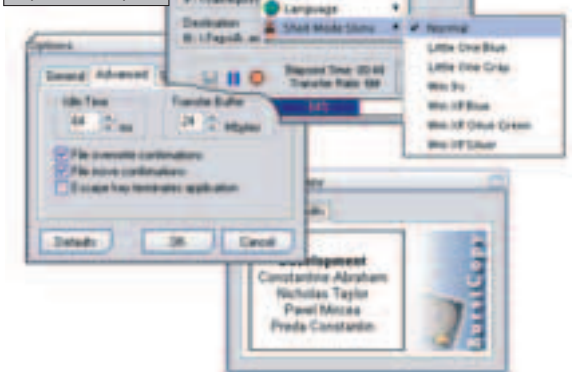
Language
Destination
Skin Mode Skins
Normal
Little One Blue
Little One Gray
Win 9x
Win XP Blue
Win XP Olive Green
Win XP Silver
Options
General
Advanced
Idle Time
64
ms
Transfer Buffer
24
Kbytes
File overwrite confirmations
File move confirmations
Escape key terminates application
Elapsed Time: 00:44
Transfer Rate: 5M
54%
Defaults
OK
Cancel
Development
Constantine Abraham
Nicholas Taylor
Pawel Mocea
Preda Constantin